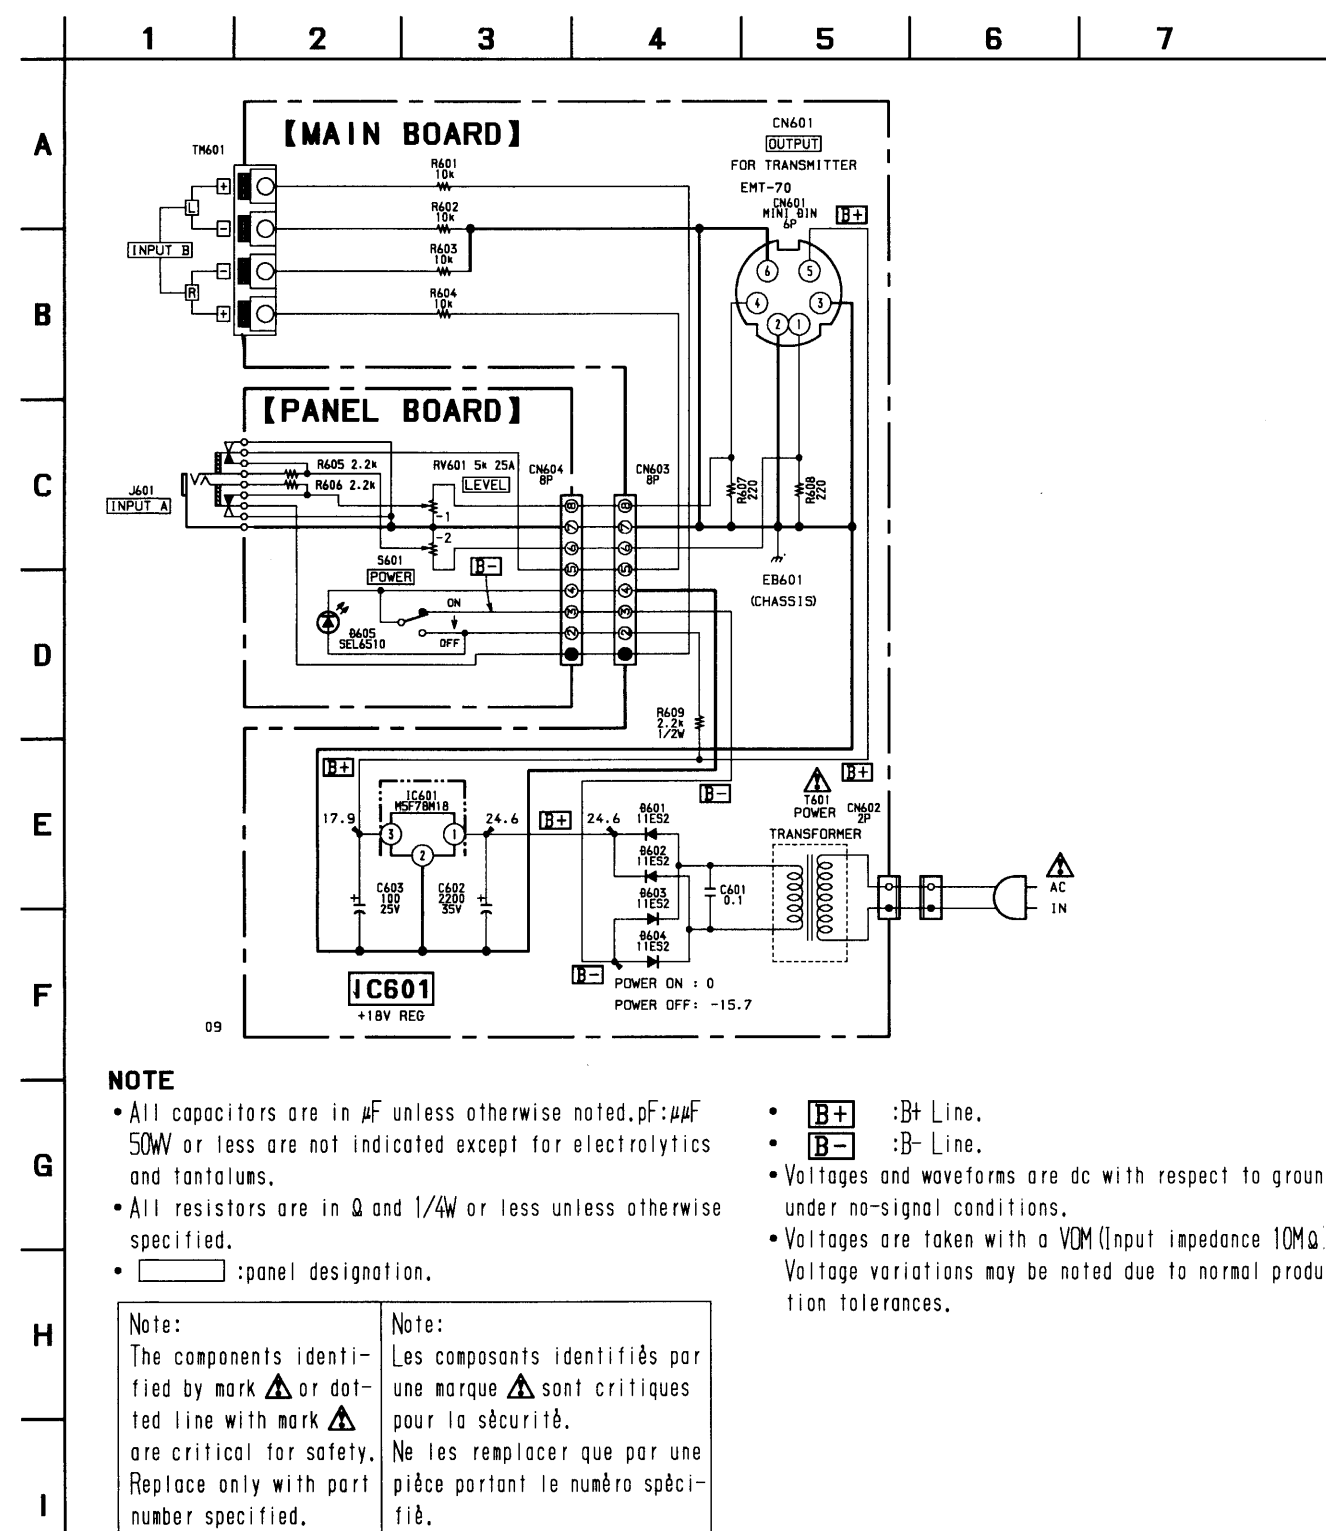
1 2 3 4 5 6 7

A
B
C
D
E
F
G
H
I

【MAIN BOARD】

TM601

INPUT B

L

R

+

−

R601 10k

R602 10k

R603 10k

R604 10k

CN601
OUTPUT
FOR TRANSMITTER
EMT-70

CN601 MINI 8IN 6P

B+

【PANEL BOARD】

J601
INPUT A

R605 2.2k

R606 2.2k

RV601 5k 25A
LEVEL

-1

-2

CN604 8P

CN603 8P

R607 220

R608 220

S601
POWER

B−

ON

OFF

D605
SEL6510

EB601
(CHASSIS)

R609 2.2k 1/2W

B+

IC601
M5F78M18

17.9

24.6

B+

24.6

D601 11ES2

D602 11ES2

D603 11ES2

D604 11ES2

C601 0.1

T601
POWER
TRANSFORMER

CN602 2P

B+

B−

AC IN

C603 100 25V

C602 2200 35V

B−

POWER ON : 0
POWER OFF: -15.7

IC601
+18V REG

09

NOTE
• All capacitors are in μF unless otherwise noted. pF: μμF 50WV or less are not indicated except for electrolytics and tantalums.
• All resistors are in Ω and 1/4W or less unless otherwise specified.
• [ ] :panel designation.

• B+ :B+ Line.
• B− :B− Line.
• Voltages and waveforms are dc with respect to groun under no-signal conditions.
• Voltages are taken with a VOM (Input impedance 10MΩ). Voltage variations may be noted due to normal produ tion tolerances.

| Note: The components identified by mark ⚠ or dotted line with mark ⚠ are critical for safety. Replace only with part number specified. | Note: Les composants identifiès par une marque ⚠ sont critiques pour la sècuritè. Ne les remplacer que par une pièce portant le numèro spècifiè. |